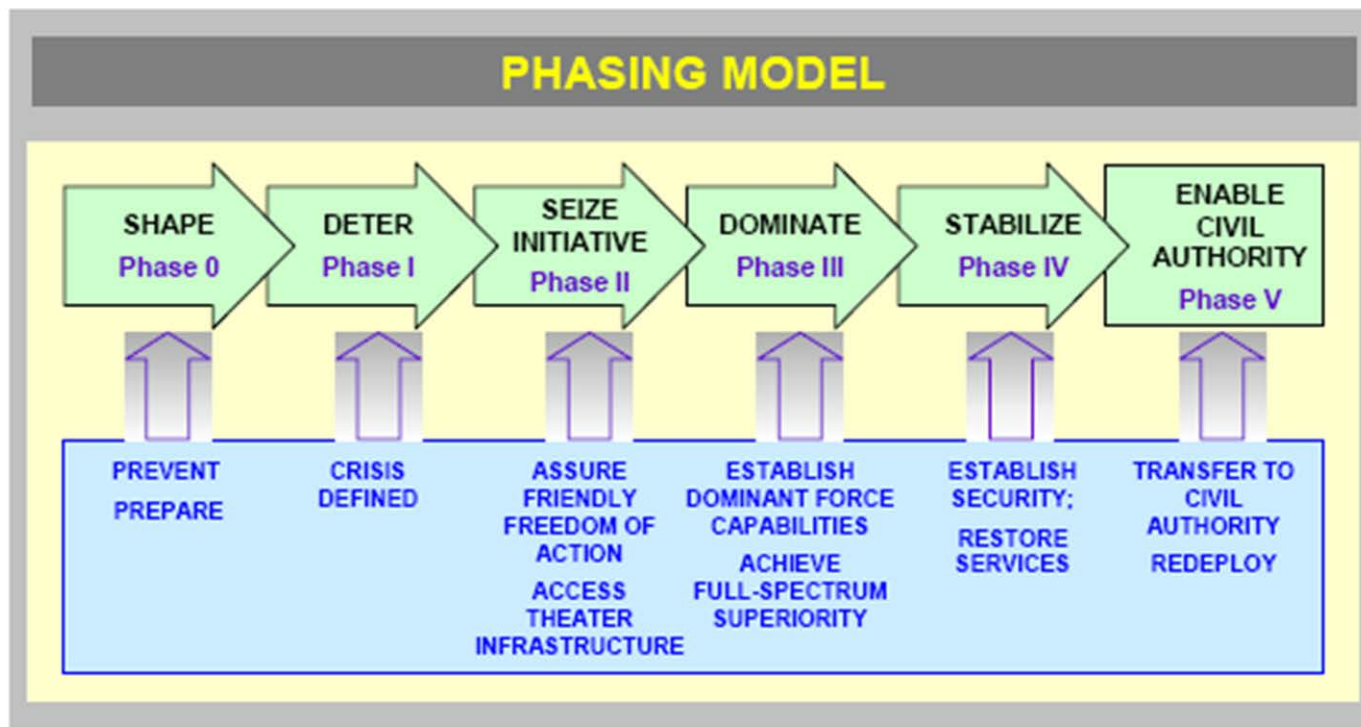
PHASING MODEL

SHAPE
Phase 0

DETER
Phase I

SEIZE INITIATIVE
Phase II

DOMINATE
Phase III

STABILIZE
Phase IV

ENABLE CIVIL AUTHORITY
Phase V

PREVENT
PREPARE

CRISIS DEFINED

ASSURE FRIENDLY FREEDOM OF ACTION
ACCESS THEATER INFRASTRUCTURE

ESTABLISH DOMINANT FORCE CAPABILITIES
ACHIEVE FULL-SPECTRUM SUPERIORITY

ESTABLISH SECURITY;
RESTORE SERVICES

TRANSFER TO CIVIL AUTHORITY
REDEPLOY